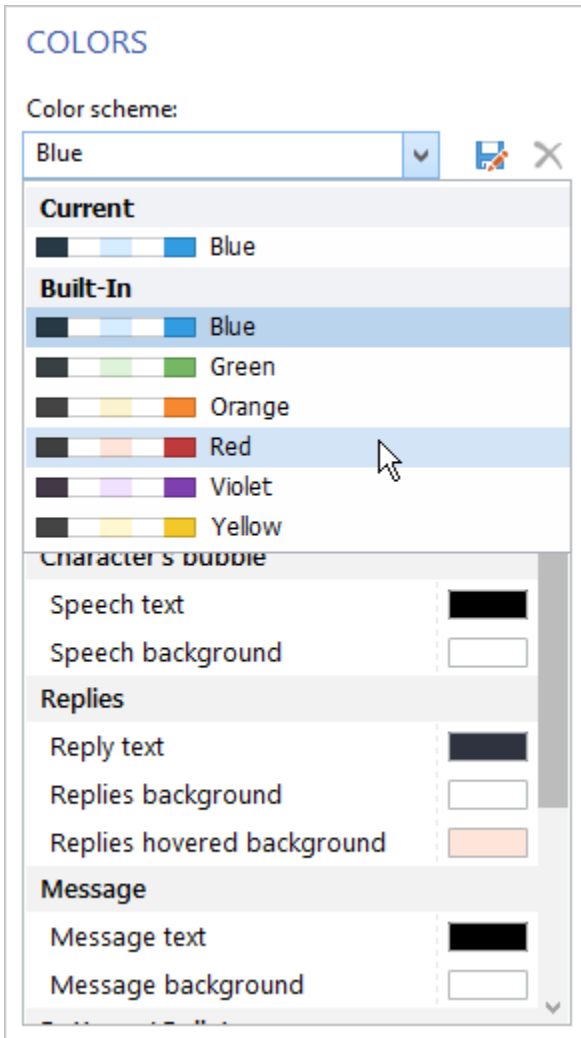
COLORS

Color scheme:

Blue

Current

Blue

Built-In

Blue

Green

Orange

Red

Violet

Yellow

Character's bubble

Speech text

Speech background

Replies

Reply text

Replies background

Replies hovered background

Message

Message text

Message background

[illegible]